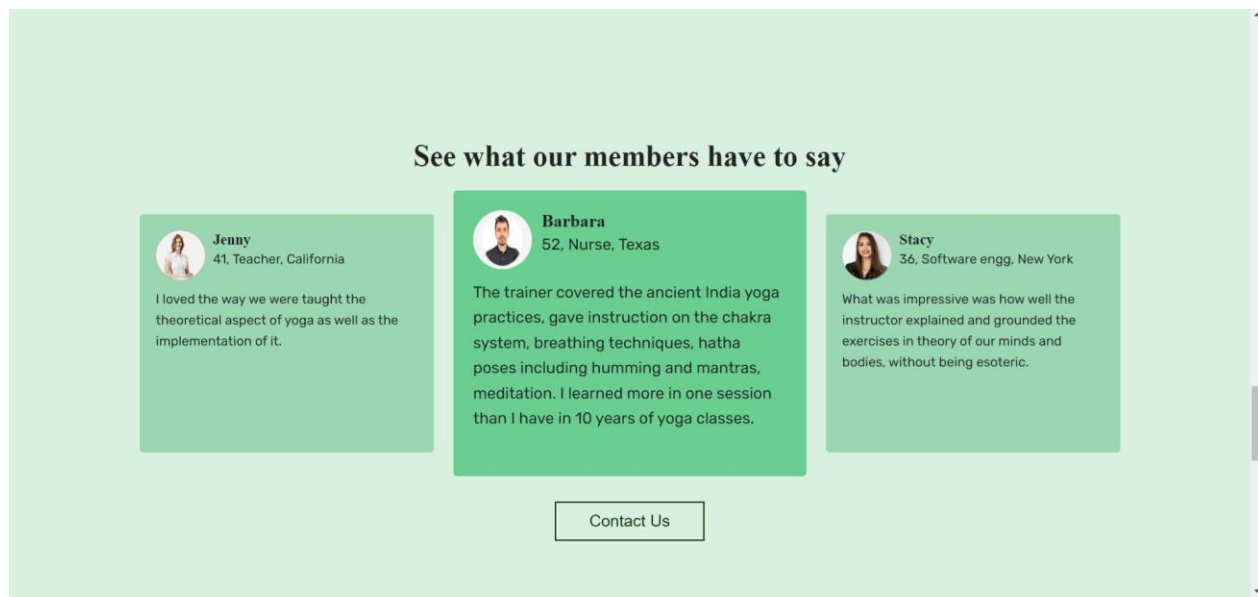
See what our members have to say

Jenny
41, Teacher, California

I loved the way we were taught the theoretical aspect of yoga as well as the implementation of it.

Barbara
52, Nurse, Texas

The trainer covered the ancient India yoga practices, gave instruction on the chakra system, breathing techniques, hatha poses including humming and mantras, meditation. I learned more in one session than I have in 10 years of yoga classes.

Stacy
36, Software engg, New York

What was impressive was how well the instructor explained and grounded the exercises in theory of our minds and bodies, without being esoteric.

Contact Us